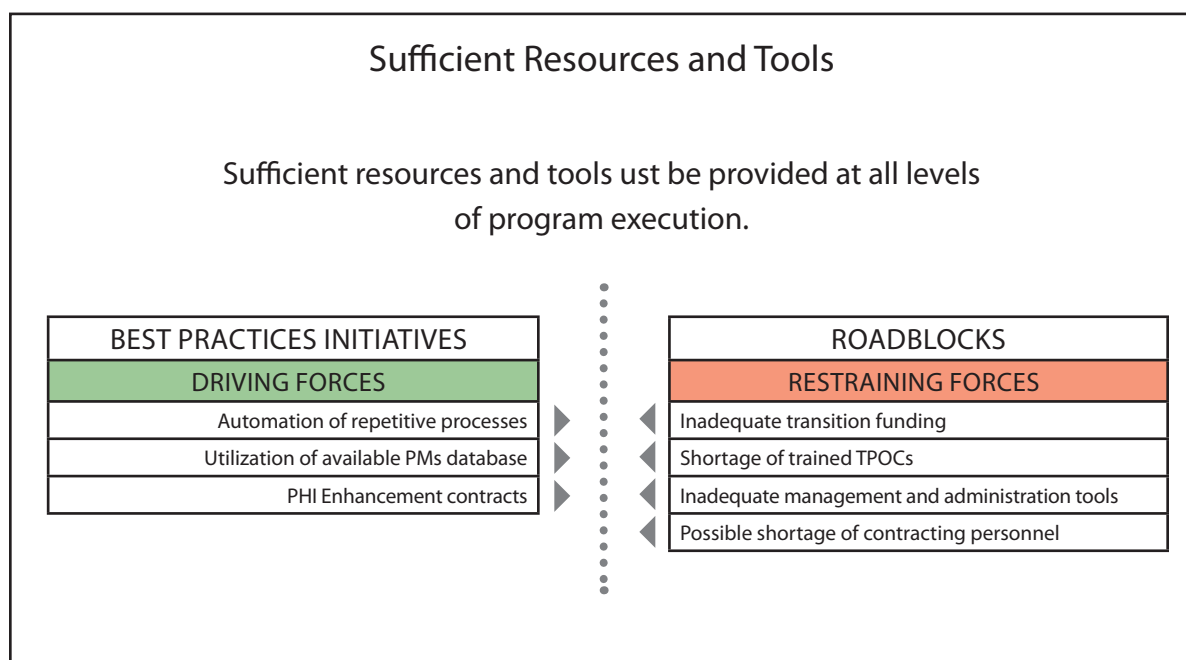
Sufficient Resources and Tools

Sufficient resources and tools ust be provided at all levels of program execution.

BEST PRACTICES INITIATIVES

DRIVING FORCES

Automation of repetitive processes

Utilization of available PMs database

PHI Enhancement contracts

ROADBLOCKS

RESTRAINING FORCES

Inadequate transition funding

Shortage of trained TPOCs

Inadequate management and administration tools

Possible shortage of contracting personnel